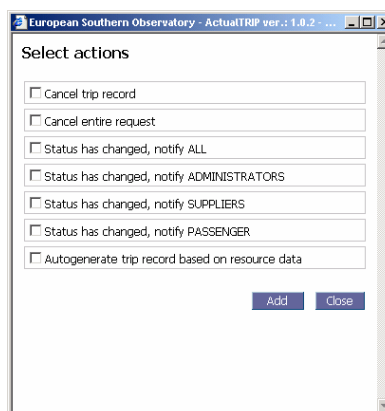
European Southern Observatory - ActualTRIP ver.: 1.0.2 - ...

Select actions

☐ Cancel trip record

☐ Cancel entire request

☐ Status has changed, notify ALL

☐ Status has changed, notify ADMINISTRATORS

☐ Status has changed, notify SUPPLIERS

☐ Status has changed, notify PASSENGER

☐ Autogenerate trip record based on resource data

Add Close